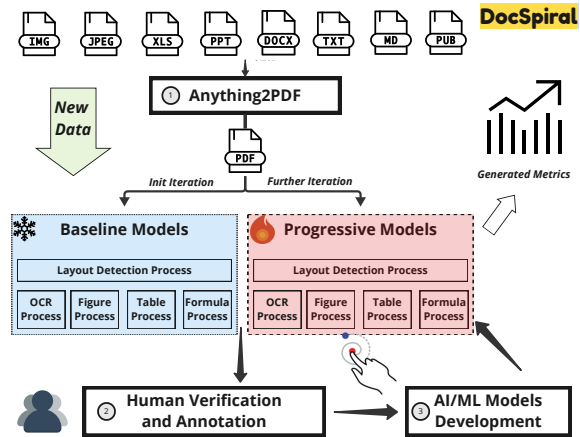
IMG JPEG XLS PPT DOCX TXT MD PUB

DocSpiral

① Anything2PDF

New Data

PDF

Init Iteration

Further Iteration

Generated Metrics

Baseline Models

Layout Detection Process

OCR Process

Figure Process

Table Process

Formula Process

Progressive Models

Layout Detection Process

OCR Process

Figure Process

Table Process

Formula Process

② Human Verification and Annotation

③ AI/ML Models Development